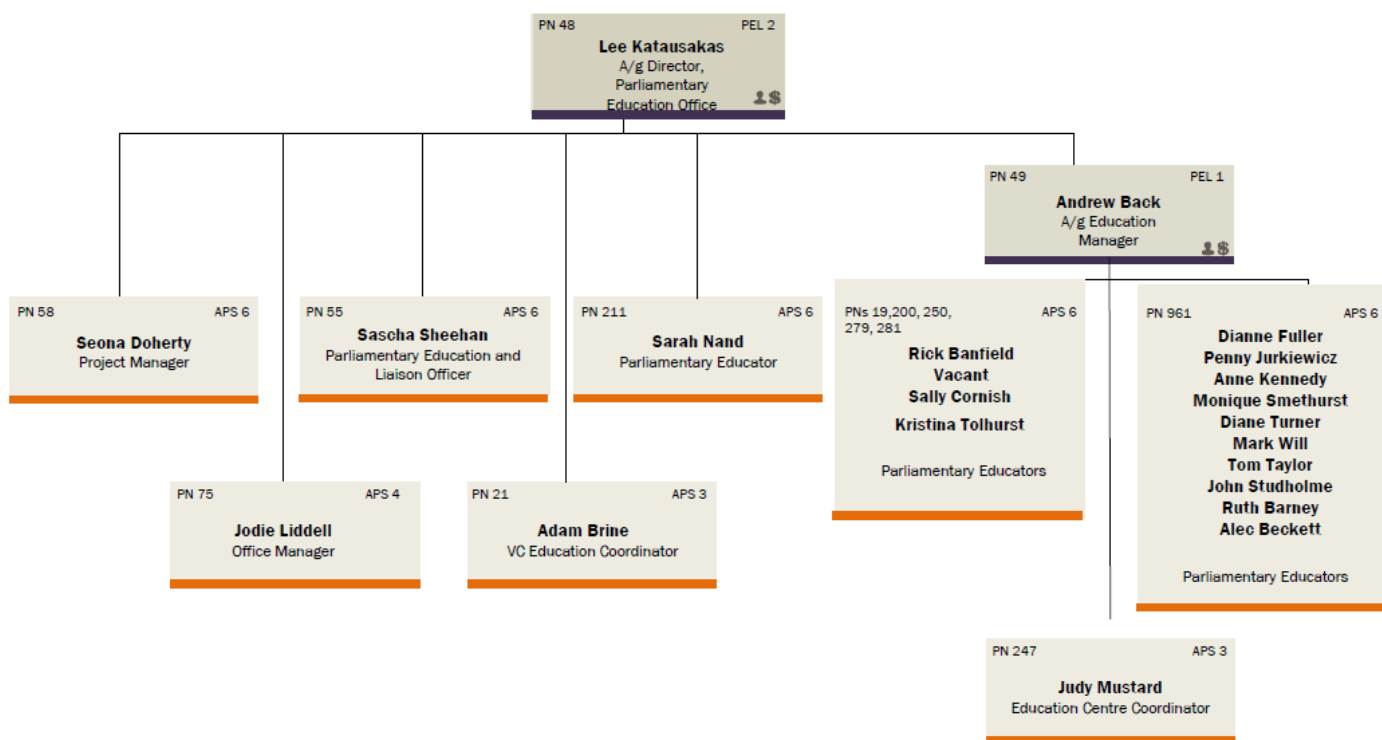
PN 48 PEL 2
Lee Katausakas
A/g Director, Parliamentary Education Office

PN 49 PEL 1
Andrew Back
A/g Education Manager

PN 58 APS 6
Seona Doherty
Project Manager

PN 55 APS 6
Sascha Sheehan
Parliamentary Education and Liaison Officer

PN 211 APS 6
Sarah Nand
Parliamentary Educator

PNs 19,200, 250, 279, 281 APS 6
Rick Banfield
Vacant
Sally Cornish
Kristina Tolhurst
Parliamentary Educators

PN 961 APS 6
Dianne Fuller
Penny Jurkiewicz
Anne Kennedy
Monique Smethurst
Diane Turner
Mark Will
Tom Taylor
John Studholme
Ruth Barney
Alec Beckett
Parliamentary Educators

PN 75 APS 4
Jodie Liddell
Office Manager

PN 21 APS 3
Adam Brine
VC Education Coordinator

PN 247 APS 3
Judy Mustard
Education Centre Coordinator